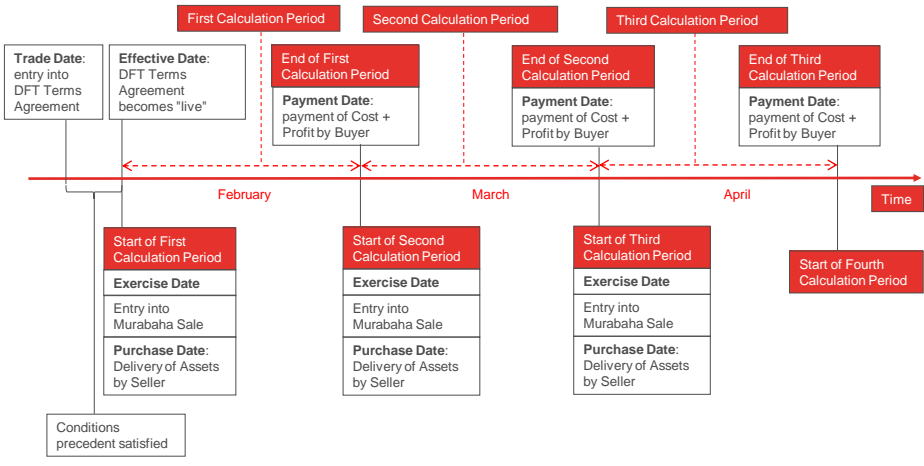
First Calculation Period

Second Calculation Period

Third Calculation Period

Trade Date: entry into DFT Terms Agreement

Effective Date: DFT Terms Agreement becomes "live"

End of First Calculation Period

Payment Date: payment of Cost + Profit by Buyer

End of Second Calculation Period

Payment Date: payment of Cost + Profit by Buyer

End of Third Calculation Period

Payment Date: payment of Cost + Profit by Buyer

February

March

April

Time

Start of First Calculation Period

Exercise Date

Entry into Murabaha Sale

Purchase Date: Delivery of Assets by Seller

Start of Second Calculation Period

Exercise Date

Entry into Murabaha Sale

Purchase Date: Delivery of Assets by Seller

Start of Third Calculation Period

Exercise Date

Entry into Murabaha Sale

Purchase Date: Delivery of Assets by Seller

Start of Fourth Calculation Period

Conditions precedent satisfied